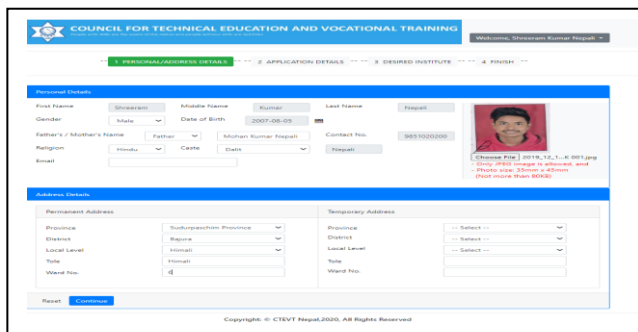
COUNCIL FOR TECHNICAL EDUCATION AND VOCATIONAL TRAINING

Welcome, Shesaram Kumar Nepali

1 PERSONAL/ADDRESS DETAILS 2 APPLICATION DETAILS 3 DESIRED INSTITUTE 4 FINISH

Personal Details

First Name Shesaram Middle Name Kumar Last Name Nepali

Gender Male Date of Birth 2007-08-05

Father's / Mother's Name Father Mohan Kumar Nepali Contact No. 9851020200

Religion Hindu Caste Dalit Nepali

Email

Choose File 2018_12_1...K 001.jpg

- Only JPEG image is allowed, and
- Photo size: 35mm x 45mm
(Not more than 80KB)

Address Details

| Permanent Address | | Temporary Address | |
|---|---|---|---|
| Province | Sudurpaschim Province | Province | -- Select -- |
| District | Bajura | District | -- Select -- |
| Local Level | Himali | Local Level | -- Select -- |
| Tole | Himali | Tole | |
| Ward No. | 6 | Ward No. | |

Reset Continue

Copyright: © CTEVT Nepal,2020, All Rights Reserved